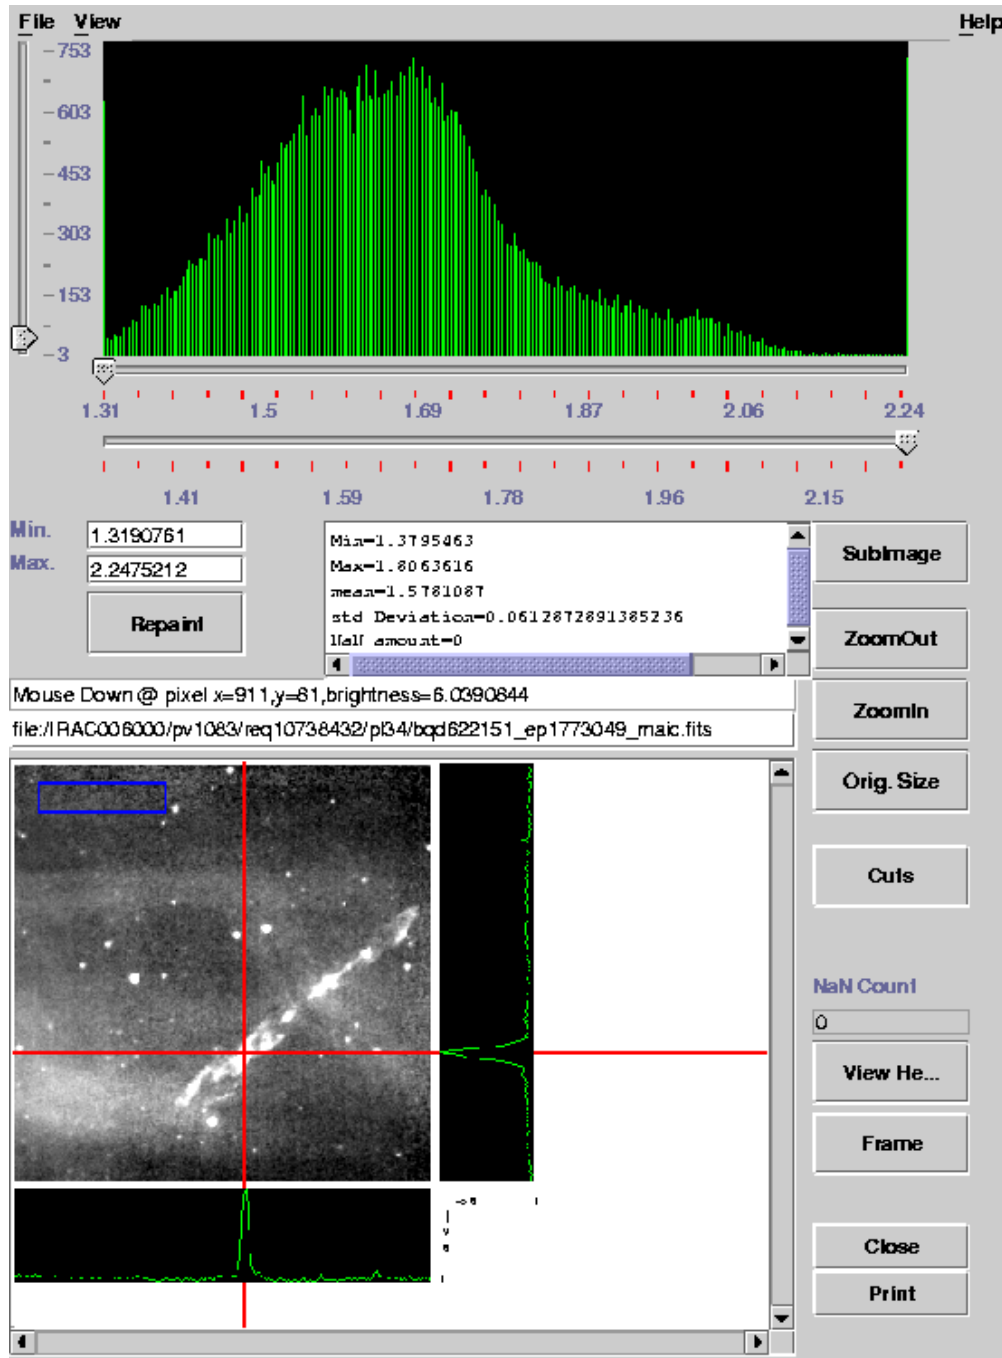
File View Help

753
603
453
303
153
3

1.31 1.5 1.69 1.87 2.06 2.24

1.41 1.59 1.78 1.96 2.15

Min. 1.3190761
Max. 2.2475212
Repaint

Min=1.3795463
Max=1.8063616
mean=1.5781087
std Deviation=0.061287289138523 6
Half amount=0

SubImage
ZoomOut
ZoomIn
Orig. Size
Cuts

Mouse Down @ pixel x=911,y=61,brightness=6.0390844
file:/IRAC006000/pv1083/req10738432/pl34/bqd622151_ep1773049_maic.fits

NaN Count
0
View He...
Frame
Close
Print